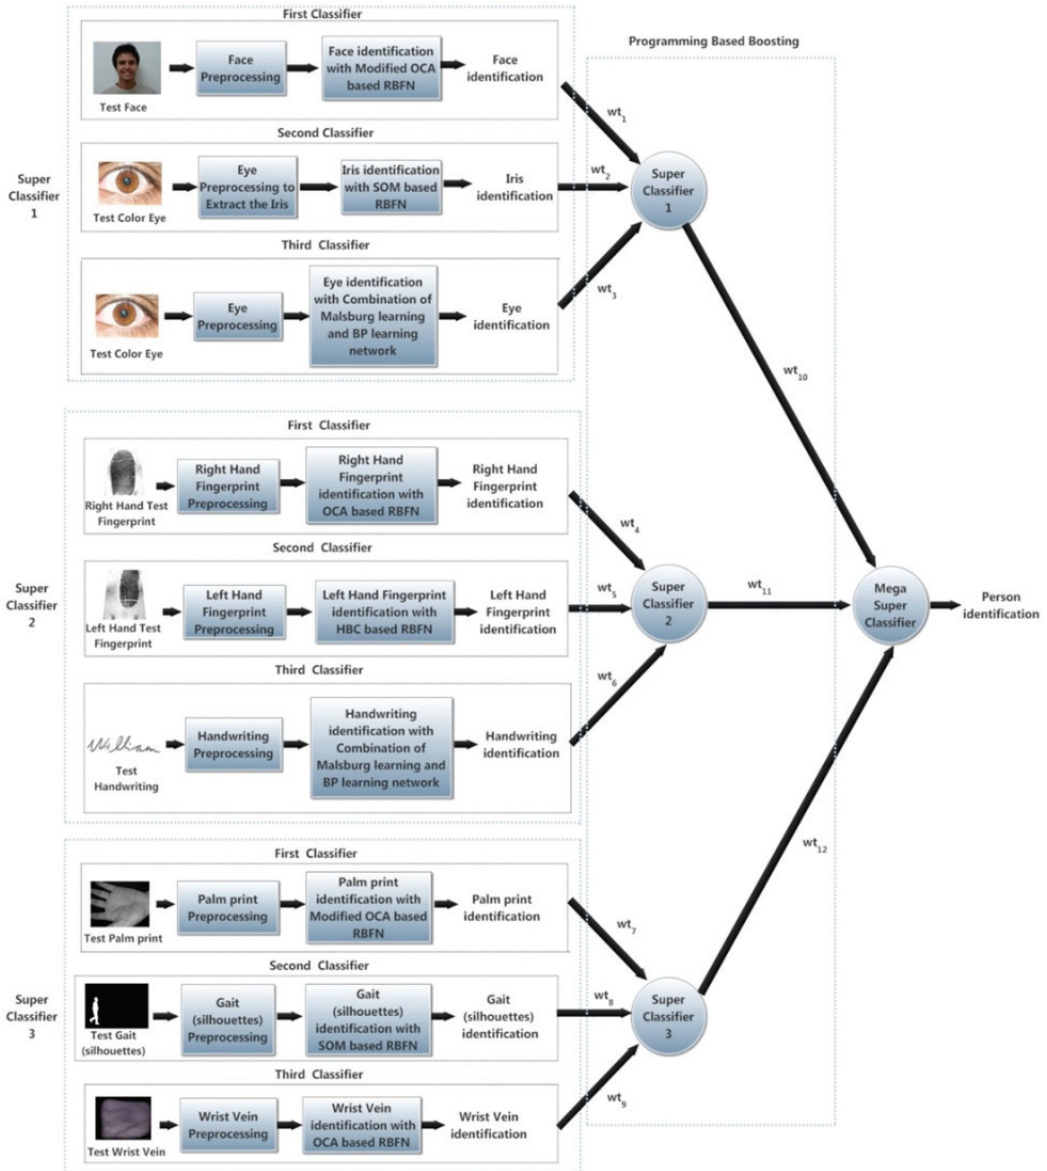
Programming Based Boosting

Super Classifier 1

First Classifier

Test Face

Face Preprocessing

Face identification with Modified OCA based RBFN

Face identification

Second Classifier

Test Color Eye

Eye Preprocessing to Extract the Iris

Iris identification with SOM based RBFN

Iris identification

Third Classifier

Test Color Eye

Eye Preprocessing

Eye identification with Combination of Malsburg learning and BP learning network

Eye identification

$wt_1$

$wt_2$

$wt_3$

Super Classifier 1

$wt_{10}$

Super Classifier 2

First Classifier

Right Hand Test Fingerprint

Right Hand Fingerprint Preprocessing

Right Hand Fingerprint identification with OCA based RBFN

Right Hand Fingerprint identification

Second Classifier

Left Hand Test Fingerprint

Left Hand Fingerprint Preprocessing

Left Hand Fingerprint identification with HBC based RBFN

Left Hand Fingerprint identification

Third Classifier

William

Test Handwriting

Handwriting Preprocessing

Handwriting identification with Combination of Malsburg learning and BP learning network

Handwriting identification

$wt_4$

$wt_5$

$wt_6$

Super Classifier 2

$wt_{11}$

Mega Super Classifier

Person identification

$wt_{12}$

Super Classifier 3

First Classifier

Test Palm print

Palm print Preprocessing

Palm print identification with Modified OCA based RBFN

Palm print identification

Second Classifier

Test Gait (silhouettes)

Gait (silhouettes) Preprocessing

Gait (silhouettes) identification with SOM based RBFN

Gait (silhouettes) identification

Third Classifier

Test Wrist Vein

Wrist Vein Preprocessing

Wrist Vein identification with OCA based RBFN

Wrist Vein identification

$wt_7$

$wt_8$

$wt_9$

Super Classifier 3